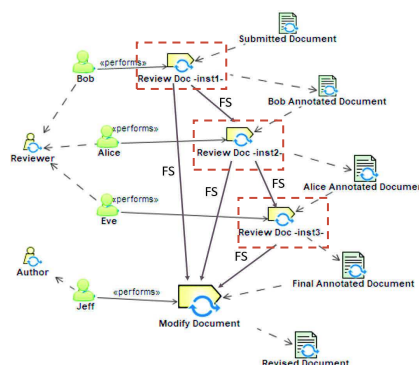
Submitted Document

Bob

«performs»

Review Doc -inst1-

FS

Bob Annotated Document

Reviewer

Alice

«performs»

Review Doc -inst2-

FS

FS

FS

Alice Annotated Documen

Eve

«performs»

Review Doc -inst3-

FS

Author

Final Annotated Document

Jeff

«performs»

Modify Document

Revised Document